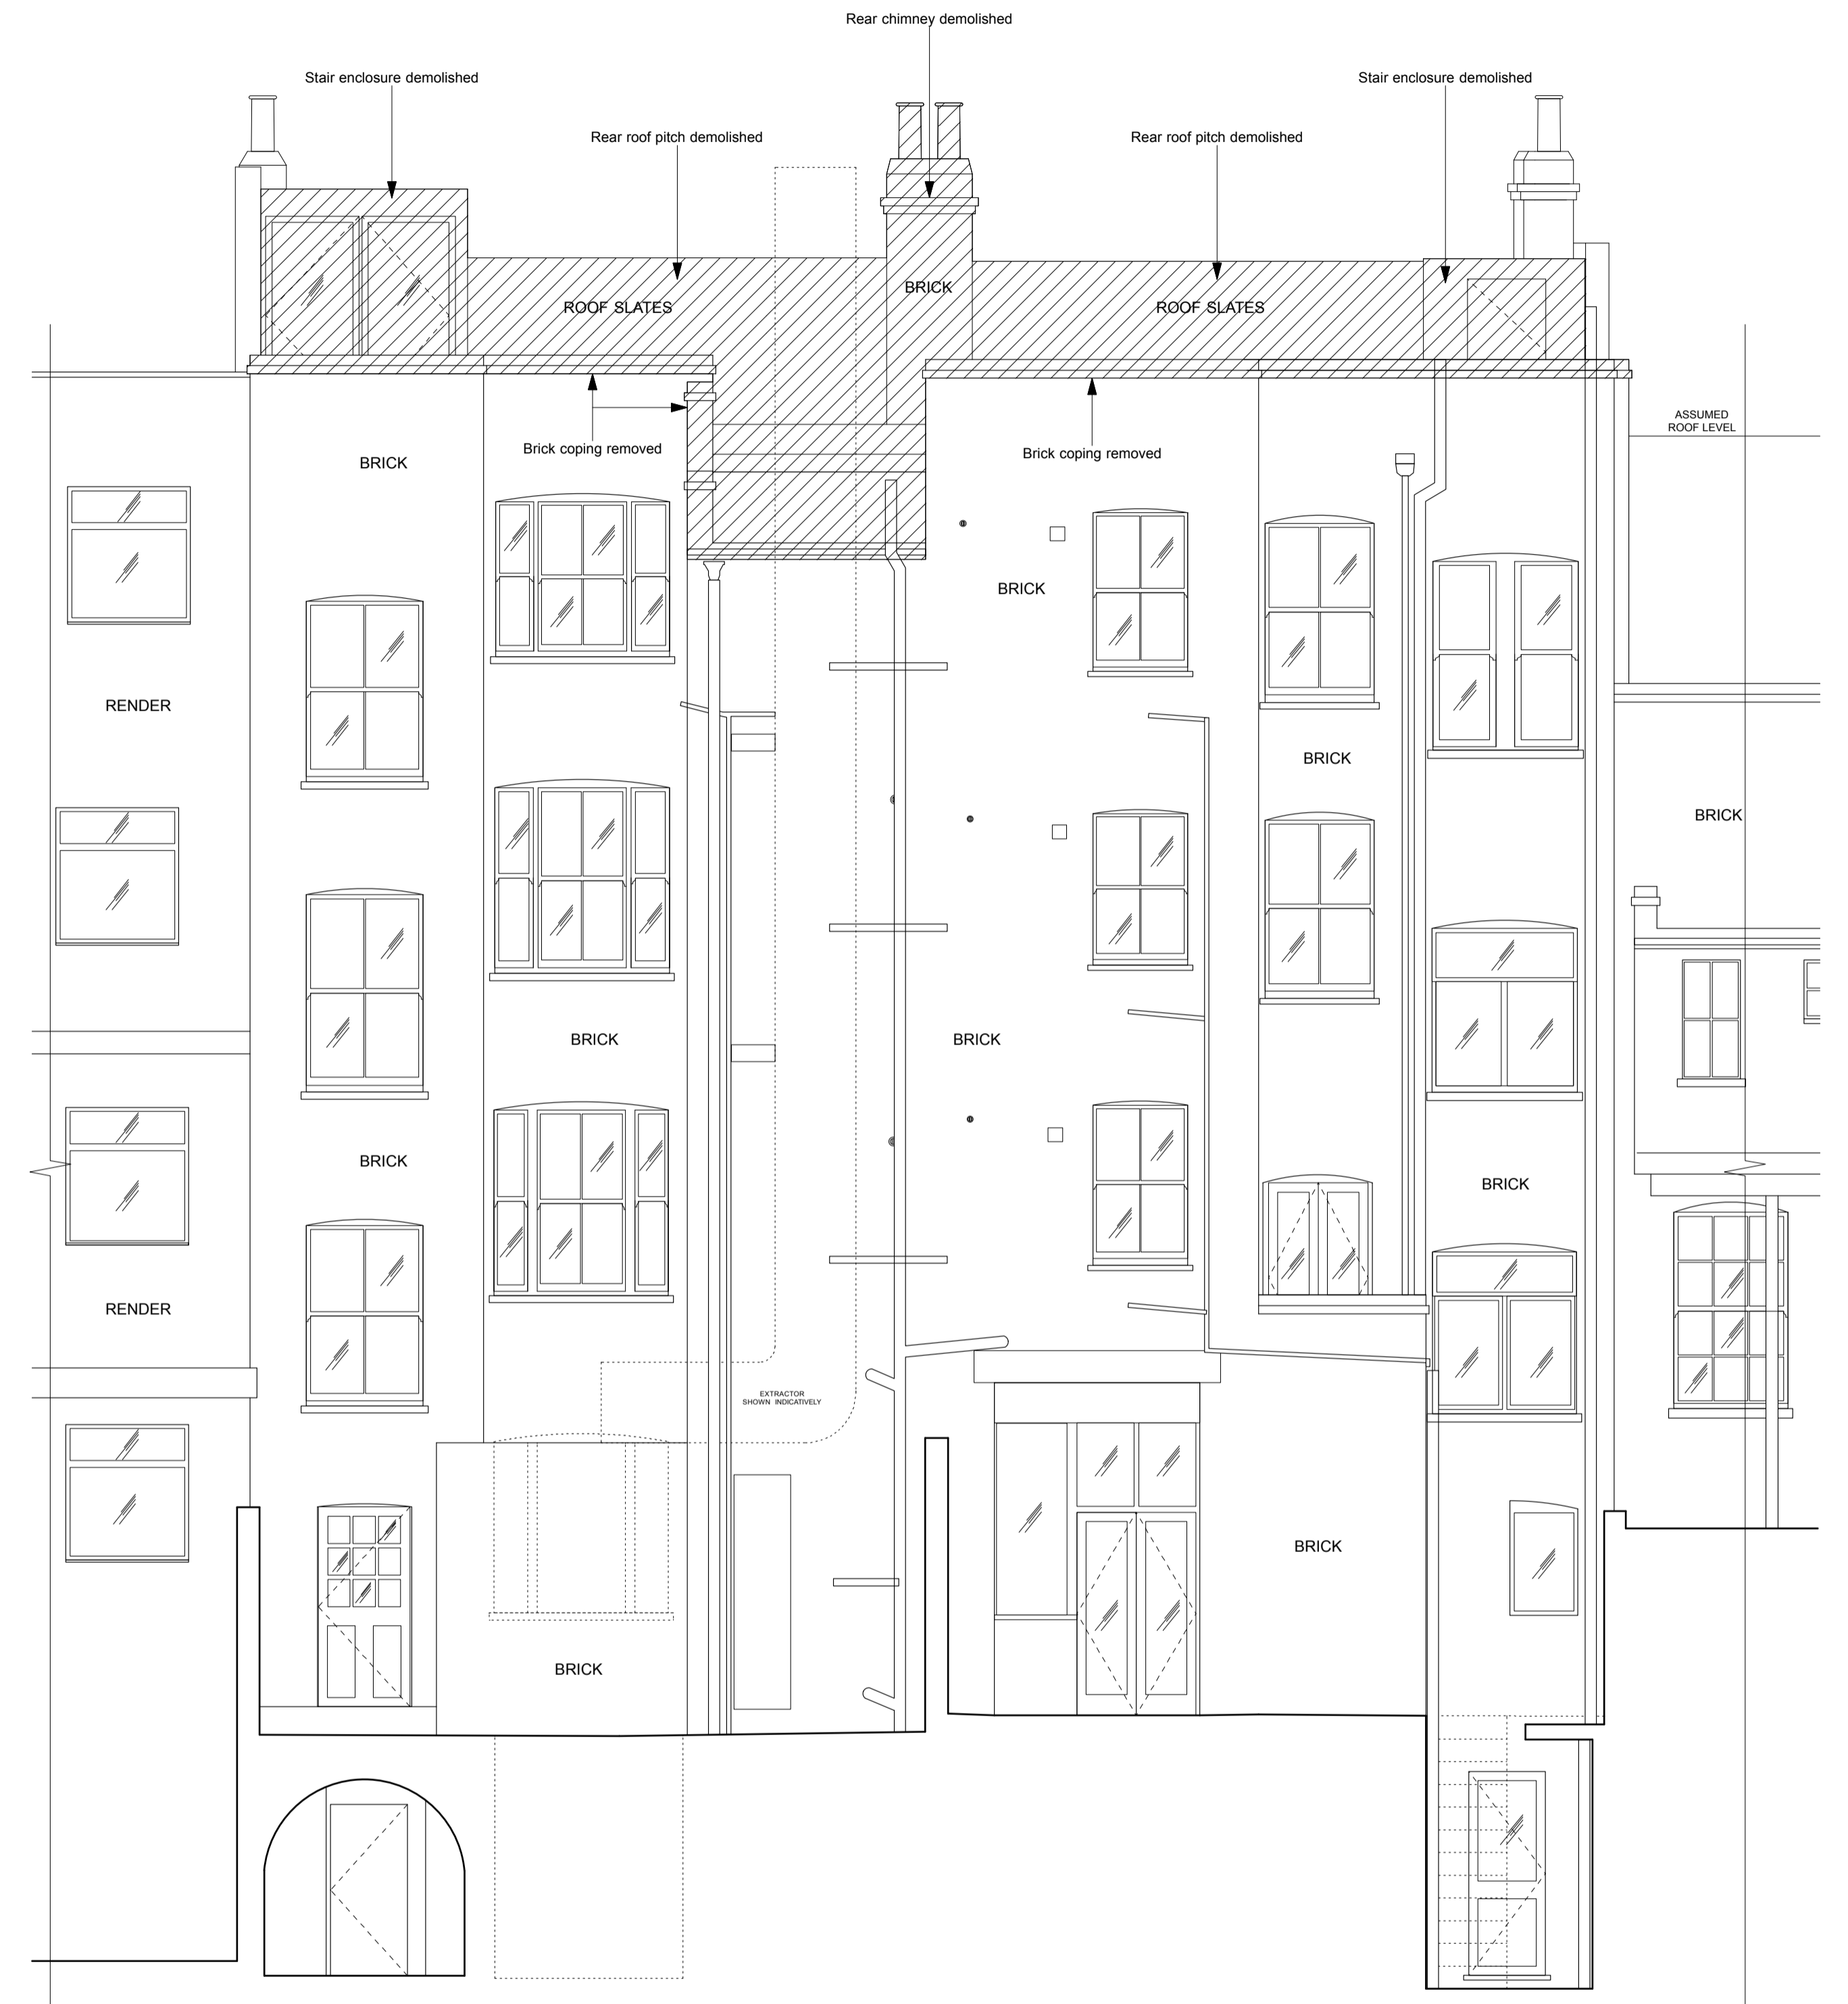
Rear chimney demolished

Stair enclosure demolished

Stair enclosure demolished

Rear roof pitch demolished

Rear roof pitch demolished

ROOF SLATES

BRICK

ROOF SLATES

Brick coping removed

Brick coping removed

ASSUMED ROOF LEVEL

BRICK

BRICK

RENDER

BRICK

BRICK

BRICK

BRICK

BRICK

BRICK

RENDER

EXTRACTOR SHOWN INDICATIVELY

BRICK

BRICK